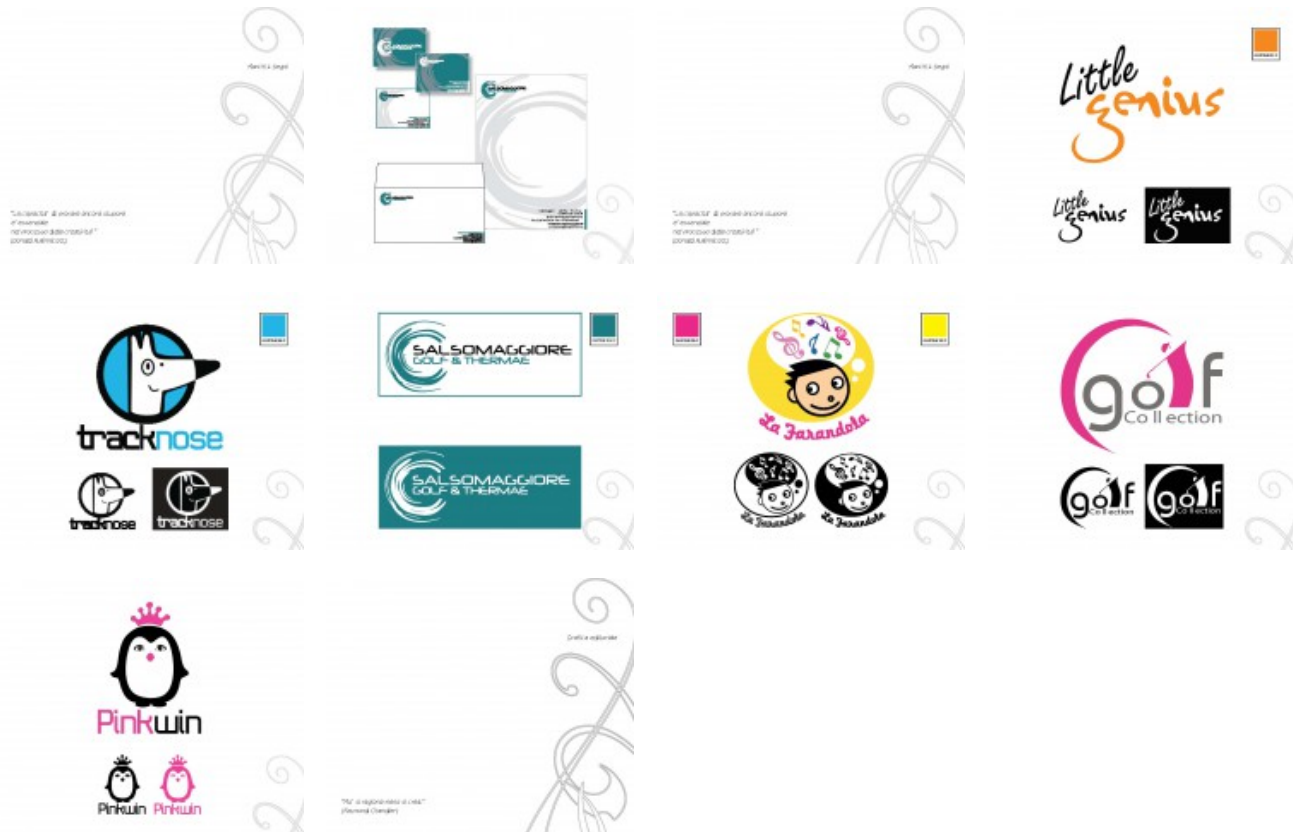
Little genius

Little genius Little genius

tracknose

tracknose tracknose

SALSOMAGGIORE GOLF & THERMAE

SALSOMAGGIORE GOLF & THERMAE

La Farandola

La Farandola La Farandola

golf Collection

golf Collection golf Collection

Pinkwin

Pinkwin Pinkwin

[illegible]